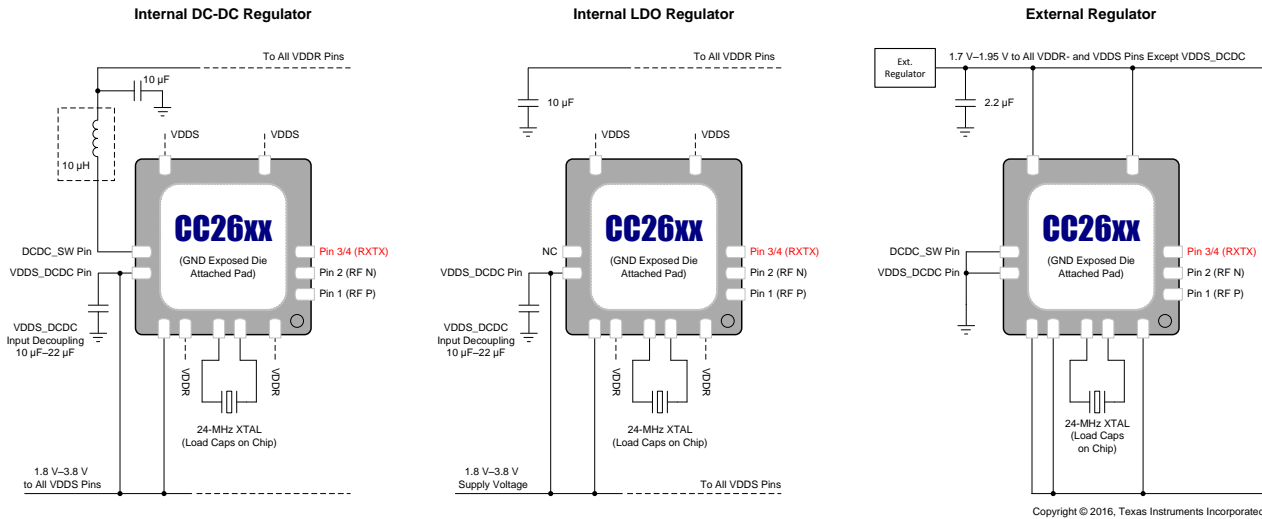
Internal DC-DC Regulator

To All VDDR Pins

10 µF

10 µH

VDDS

VDDS

CC26xx

(GND Exposed Die Attached Pad)

DCDC_SW Pin

VDDS_DCDC Pin

Pin 3/4 (RXTX)

Pin 2 (RF N)

Pin 1 (RF P)

VDDS_DCDC Input Decoupling 10 µF–22 µF

VDDR

VDDR

24-MHz XTAL (Load Caps on Chip)

1.8 V–3.8 V to All VDDS Pins

Internal LDO Regulator

To All VDDR Pins

10 µF

VDDS

VDDS

CC26xx

(GND Exposed Die Attached Pad)

NC

VDDS_DCDC Pin

Pin 3/4 (RXTX)

Pin 2 (RF N)

Pin 1 (RF P)

VDDS_DCDC Input Decoupling 10 µF–22 µF

VDDR

VDDR

24-MHz XTAL (Load Caps on Chip)

1.8 V–3.8 V Supply Voltage

To All VDDS Pins

External Regulator

Ext. Regulator

1.7 V–1.95 V to All VDDR- and VDDS Pins Except VDDS_DCDC

2.2 µF

CC26xx

(GND Exposed Die Attached Pad)

DCDC_SW Pin

VDDS_DCDC Pin

Pin 3/4 (RXTX)

Pin 2 (RF N)

Pin 1 (RF P)

24-MHz XTAL (Load Caps on Chip)

Copyright © 2016, Texas Instruments Incorporated